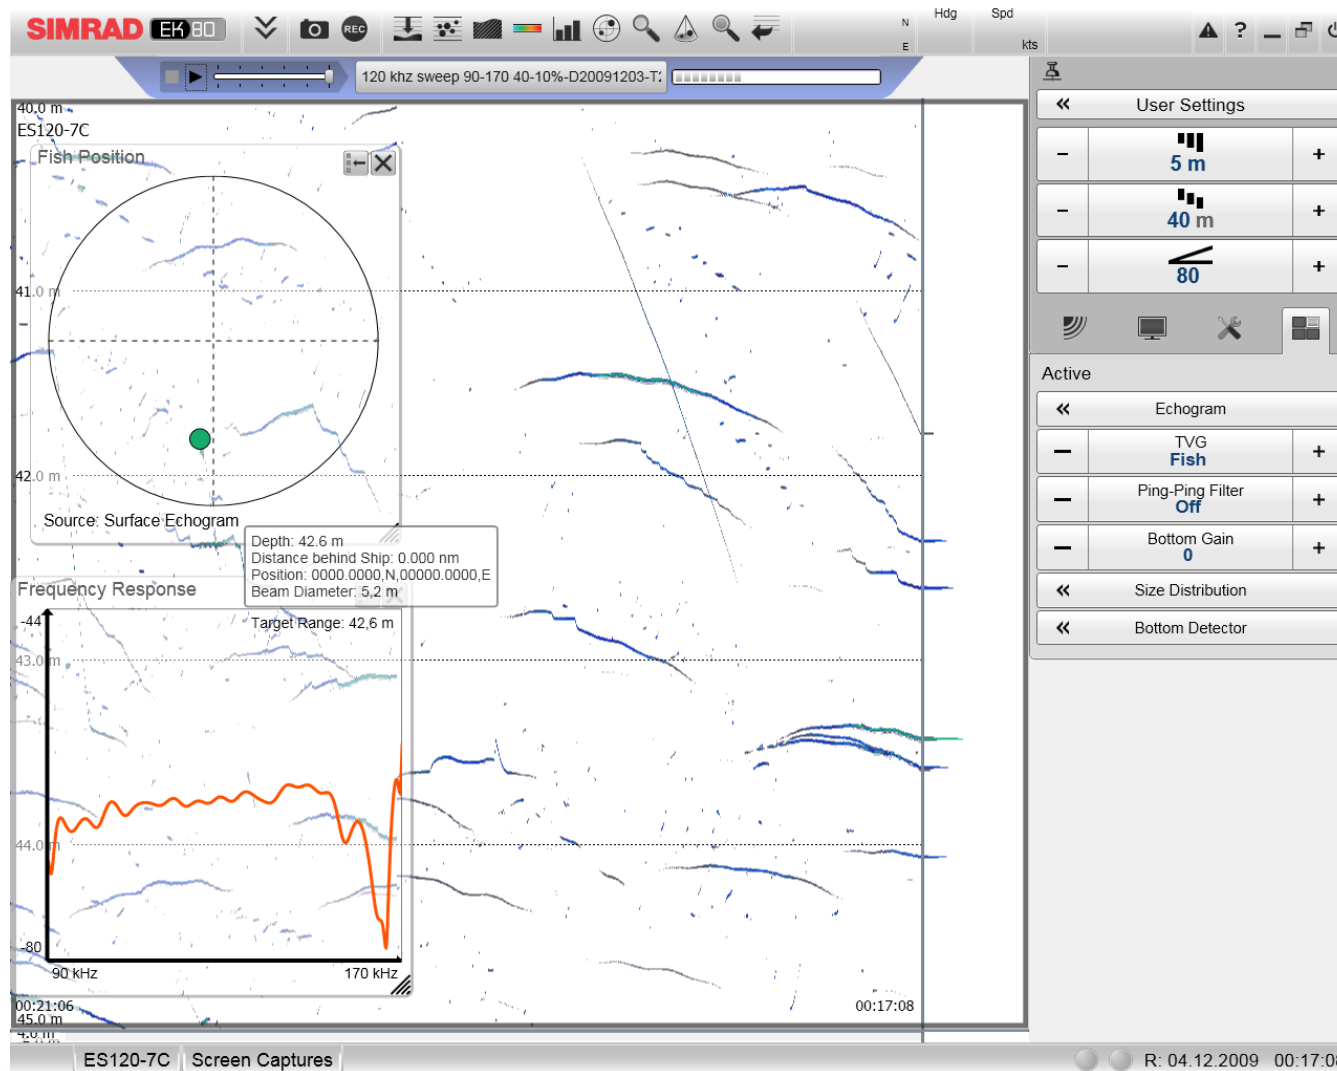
SIMRAD EK80

REC

N
E
Hdg
Spd
kts

?

120 khz sweep 90-170 40-10%-D20091203-T

40.0 m
ES120-7C

Fish Position

41.0 m

42.0 m

Source: Surface Echogram

Depth: 42.6 m
Distance behind Ship: 0.000 nm
Position: 0000.0000,N,00000.0000,E
Beam Diameter: 5,2 m
Target Range: 42,6 m

Frequency Response

-44
43.0 m

44.0 m

-80
90 kHz
170 kHz

00:21:06
45.0 m

00:17:08

User Settings
–
5 m
+
–
40 m
+
–
80
+

Active

Echogram
–
TVG
Fish
+
–
Ping-Ping Filter
Off
+
–
Bottom Gain
0
+
Size Distribution
Bottom Detector

ES120-7C
Screen Captures

R: 04.12.2009 00:17:0